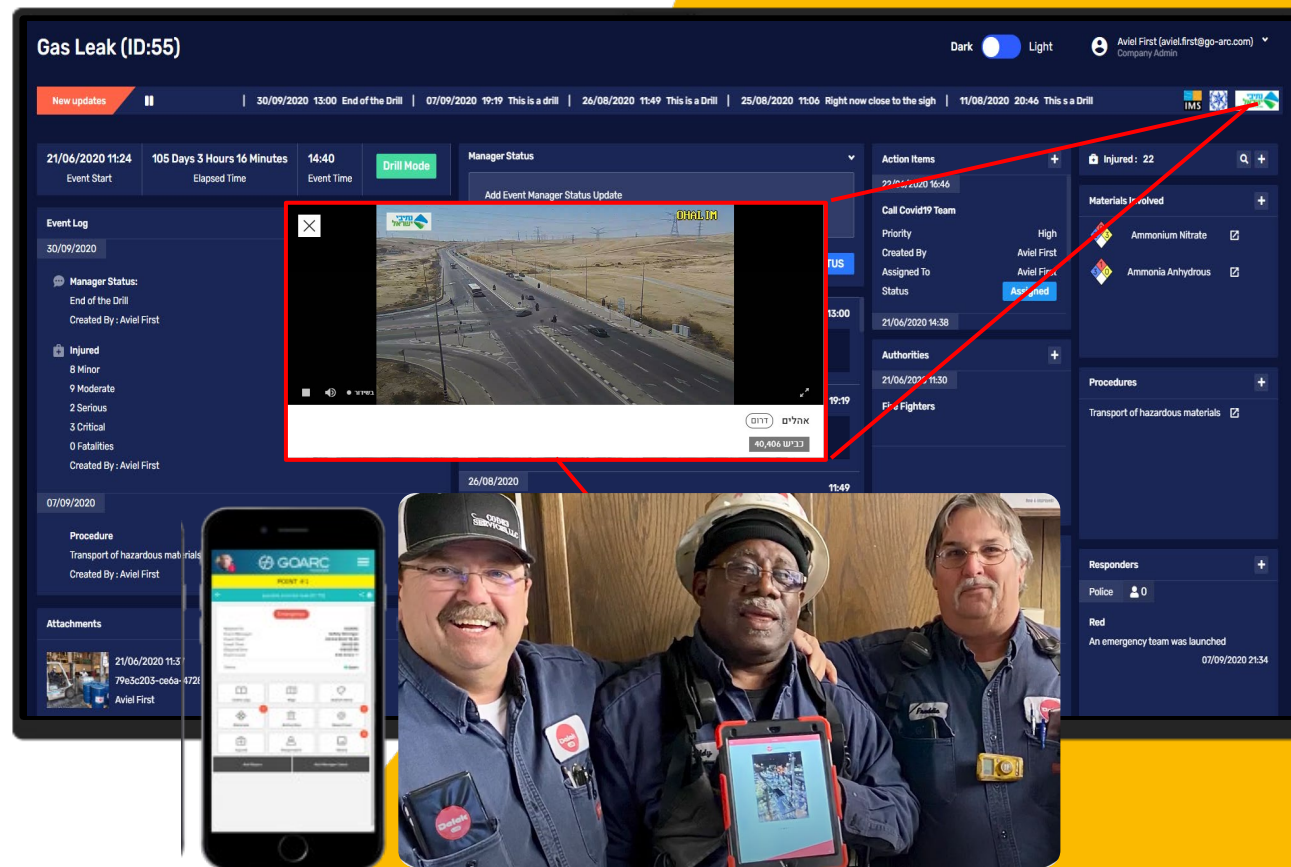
Gas Leak (ID:55)

Dark Light

Aviel First (aviel.first@go-arc.com)
Company Admin

New updates

30/09/2020 13:00 End of the Drill | 07/09/2020 19:19 This is a drill | 26/08/2020 11:49 This is a Drill | 25/08/2020 11:06 Right now close to the sigh | 11/08/2020 20:46 This s a Drill

IMS

21/06/2020 11:24
Event Start

105 Days 3 Hours 16 Minutes
Elapsed Time

14:40
Event Time

Drill Mode

Manager Status

Add Event Manager Status Update

Event Log

30/09/2020

Manager Status:
End of the Drill
Created By : Aviel First

Injured
8 Minor
9 Moderate
2 Serious
3 Critical
0 Fatalities
Created By : Aviel First

07/09/2020

Procedure
Transport of hazardous materials
Created By : Aviel First

Attachments

21/06/2020 11:3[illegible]
79e3c203-ce6a-472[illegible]
Aviel First

DHAI.IM

בשידור

אהלים דרום

כביש 40,406

STATUS

13:00

19:19

26/08/2020
11:49

Action Items

22/0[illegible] 16:46

Call Covid19 Team

Priority High
Created By Aviel First
Assigned To Aviel First
Status Assigned

21/06/2020 14:38

Authorities

21/06/2020 11:30

Fire Fighters

Injured : 22

Materials Involved

Ammonium Nitrate
Ammonia Anhydrous

Procedures

Transport of hazardous materials

Responders

Police 0

Red
An emergency team was launched
07/09/2020 21:34

GOARC

POINT #1

Emergency

Delek